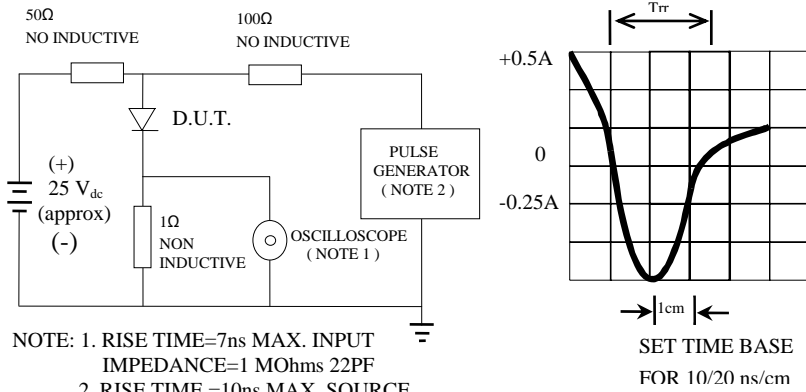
50Ω
NO INDUCTIVE

100Ω
NO INDUCTIVE

D.U.T.

(+)
25 $V_{dc}$
(approx)
(-)

1Ω
NON
INDUCTIVE

OSCILLOSCOPE
( NOTE 1 )

PULSE
GENERATOR
( NOTE 2 )

Trr

+0.5A

0

-0.25A

1cm

NOTE: 1. RISE TIME=7ns MAX. INPUT
IMPEDANCE=1 MOhms 22PF
2. RISE TIME =10ns MAX. SOURCE

SET TIME BASE
FOR 10/20 ns/cm